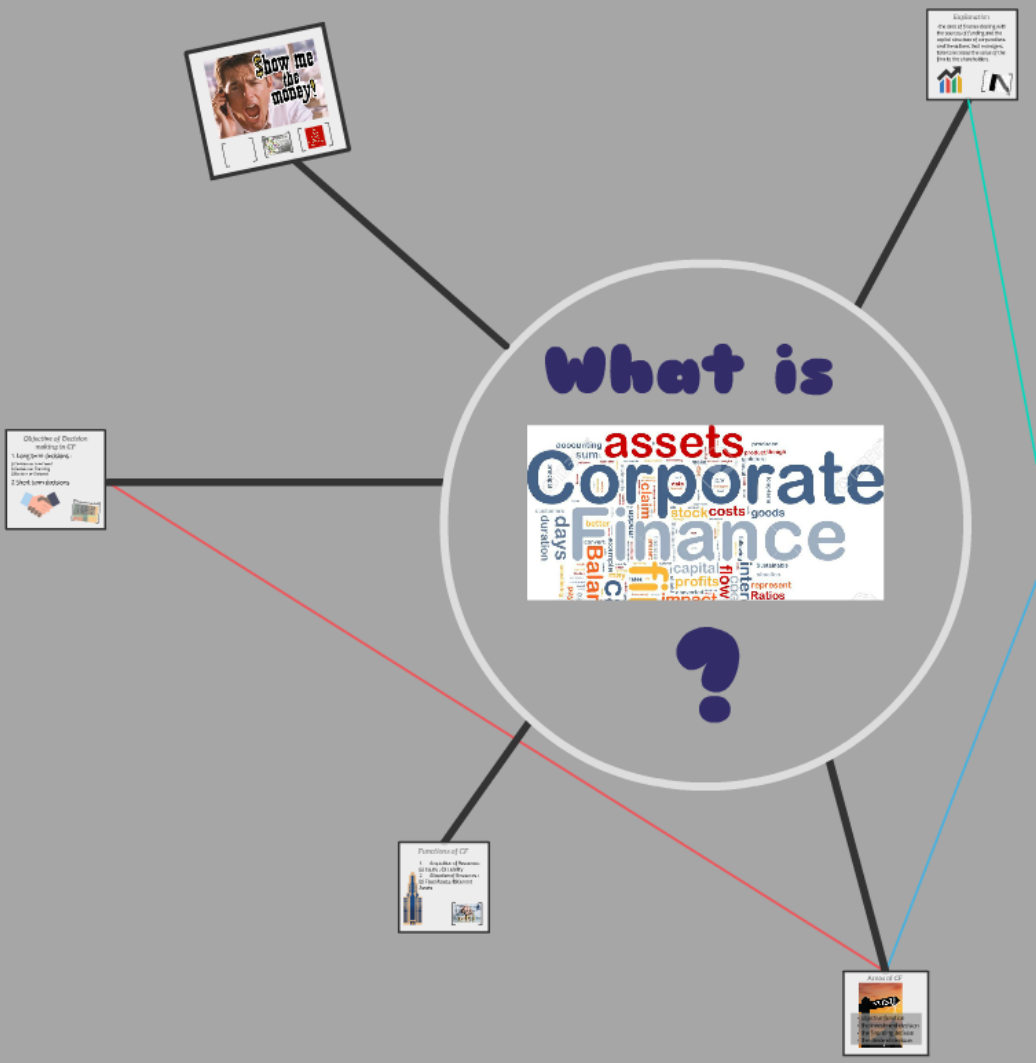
Show me the money?

Explanation
the area of finance dealing with the sources of funding and the capital structure of corporations and the actions that managers take to increase the value of the firm to the shareholders.

Objective of Decision making in CF
1. Long term decisions
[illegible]
2. Short term decisions

What is

accounting
sum
assets
Corporate
claim
stock
costs
goods
days
duration
Finance
capital
profits
flow
inter
represent
Ratios
impact
Balan

?

Functions of CF
1. Acquisition of Resources
2. Allocation of Resources
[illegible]

Areas of CF
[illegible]